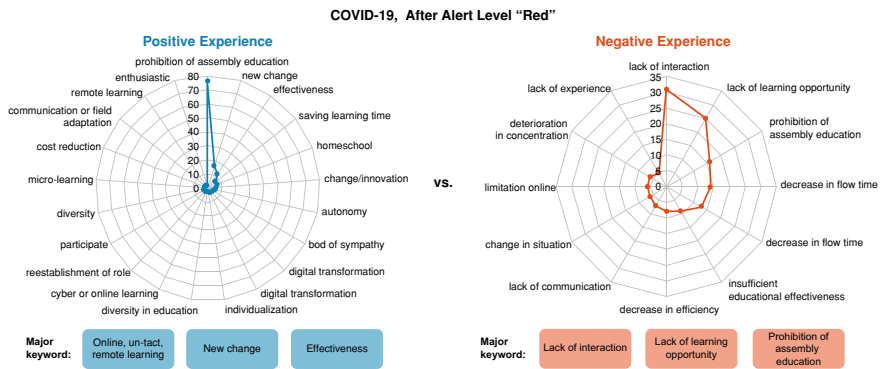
COVID-19, After Alert Level "Red"

Positive Experience

prohibition of assembly education
new change
effectiveness
saving learning time
homeschool
change/innovation
autonomy
bod of sympathy
digital transformation
digital transformation
individualization
diversity in education
cyber or online learning
reestablishment of role
participate
diversity
micro-learning
cost reduction
communication or field adaptation
remote learning
enthusiastic

80
70
60
50
40
30
20
10
0

vs.

Negative Experience

lack of interaction
lack of learning opportunity
prohibition of assembly education
decrease in flow time
decrease in flow time
insufficient educational effectiveness
decrease in efficiency
lack of communication
change in situation
limitation online
deterioration in concentration
lack of experience

35
30
25
20
15
10
5
0

Major keyword:
Online, un-tact, remote learning
New change
Effectiveness

Major keyword:
Lack of interaction
Lack of learning opportunity
Prohibition of assembly education